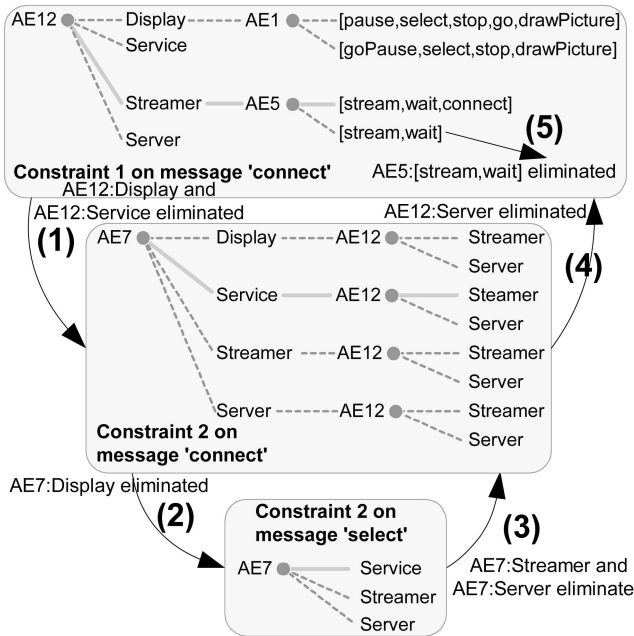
AE12 Display AE1 [pause,select,stop,go,drawPicture]
Service [goPause,select,stop,drawPicture]
Streamer AE5 [stream,wait,connect]
Server [stream,wait]
(5)
Constraint 1 on message 'connect'
AE5:[stream,wait] eliminated

AE12:Display and AE12:Service eliminated
(1)
AE12:Server eliminated
(4)

AE7 Display AE12 Streamer
Server
Service AE12 Steamer
Server
Streamer AE12 Streamer
Server
Server AE12 Streamer
Server
Constraint 2 on message 'connect'

AE7:Display eliminated
(2)
(3)
Constraint 2 on message 'select'
AE7 Service
Streamer
Server
AE7:Streamer and AE7:Server eliminate